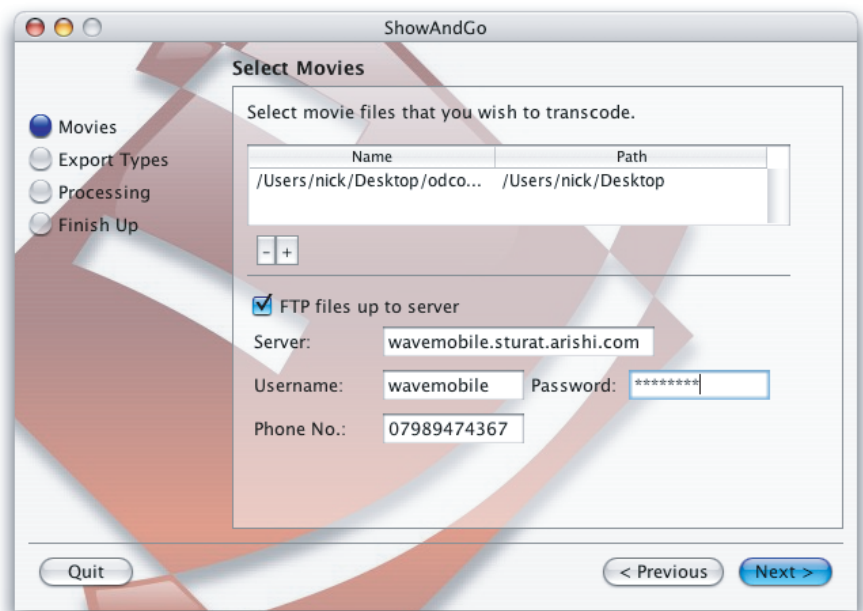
ShowAndGo

Select Movies

Movies
Export Types
Processing
Finish Up

Select movie files that you wish to transcode.

| Name | Path |
|---|---|
| /Users/nick/Desktop/odco... | /Users/nick/Desktop |

- +

FTP files up to server

Server: wavemobile.sturat.arishi.com

Username: wavemobile Password: ********

Phone No.: 07989474367

Quit

< Previous

Next >